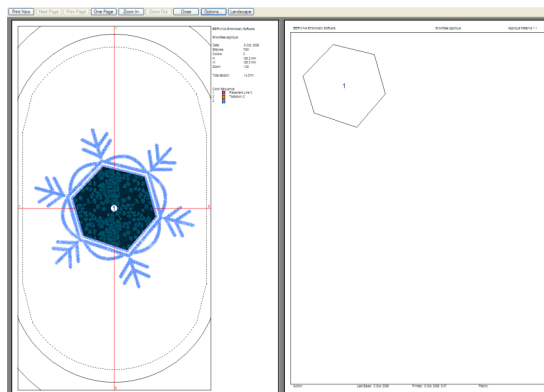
Print Now | Next Page | Prev Page | One Page | Zoom In | Zoom Out | Close | Options | Landscape

BERNINA Embroidery Software

Snowflake applique

Date
Stitches
Colors
W
H
Zoom

Total Bobbin

Color Sequence
1
2
3
4

1

BERNINA Embroidery Software

Snowflake applique

Applique Patterns 1 / 1

1

Author
Last Saved
Printed
Page